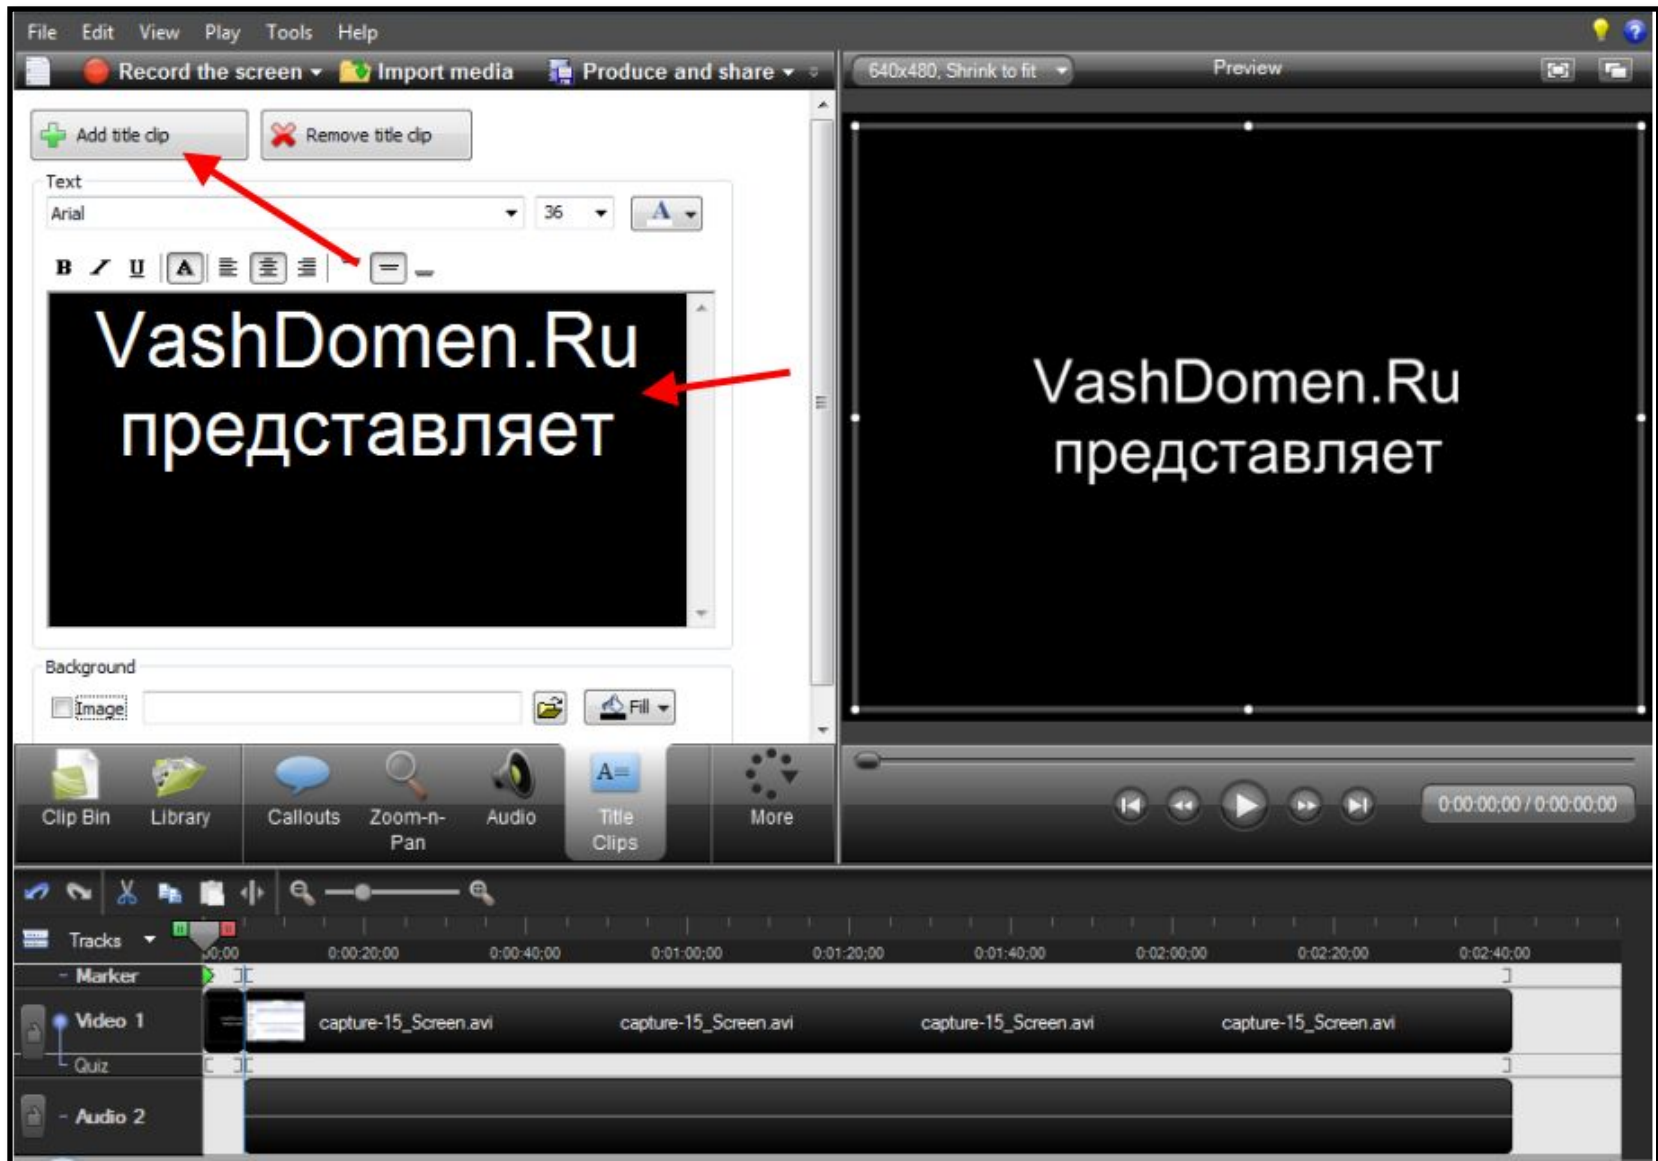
File Edit View Play Tools Help

Record the screen Import media Produce and share

640x480, Shrink to fit Preview

Add title clip Remove title clip

Text

Arial 36

B I U A

VashDomen.Ru представляет

Background

Image Fill

VashDomen.Ru представляет

Clip Bin Library Callouts Zoom-n-Pan Audio Title Clips More

0:00:00;00 / 0:00:00;00

Tracks

0:00 0:00:20;00 0:00:40;00 0:01:00;00 0:01:20;00 0:01:40;00 0:02:00;00 0:02:20;00 0:02:40;00

Marker

Video 1 capture-15_Screen.avi capture-15_Screen.avi capture-15_Screen.avi capture-15_Screen.avi

Quiz

Audio 2